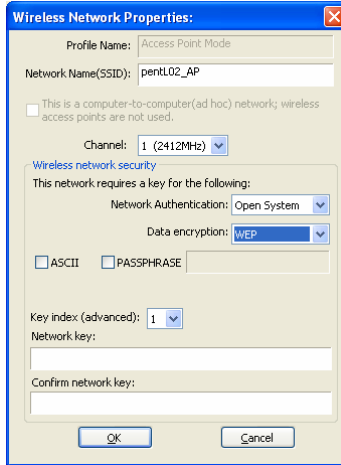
Wireless Network Properties:

Profile Name: Access Point Mode

Network Name(SSID): pentL02_AP

This is a computer-to-computer(ad hoc) network; wireless access points are not used.

Channel: 1 (2412MHz)

Wireless network security

This network requires a key for the following:

Network Authentication: Open System

Data encryption: WEP

ASCII PASSPHRASE

Key index (advanced): 1

Network key:

Confirm network key:

OK Cancel